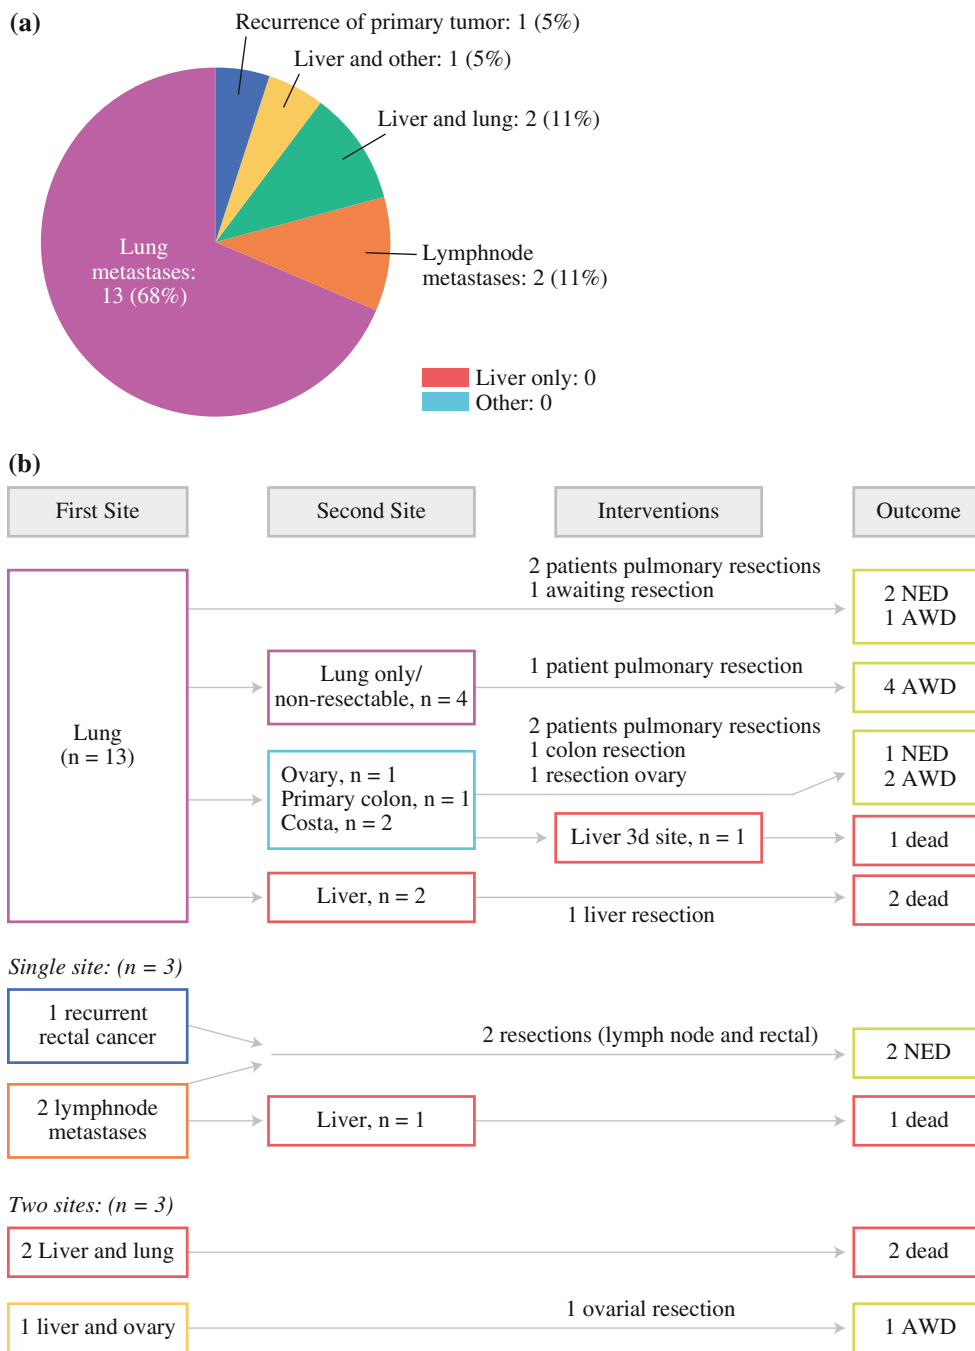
(a)

Recurrence of primary tumor: 1 (5%)

Liver and other: 1 (5%)

Liver and lung: 2 (11%)

Lymphnode metastases: 2 (11%)

Lung metastases: 13 (68%)

Liver only: 0
Other: 0

(b)

First Site

Second Site

Interventions

Outcome

2 patients pulmonary resections
1 awaiting resection

2 NED
1 AWD

Lung (n = 13)

Lung only/ non-resectable, n = 4

1 patient pulmonary resection

4 AWD

2 patients pulmonary resections
1 colon resection
1 resection ovary

1 NED
2 AWD

Ovary, n = 1
Primary colon, n = 1
Costa, n = 2

Liver 3d site, n = 1

1 dead

Liver, n = 2

1 liver resection

2 dead

Single site: (n = 3)

1 recurrent rectal cancer

2 resections (lymph node and rectal)

2 NED

2 lymphnode metastases

Liver, n = 1

1 dead

Two sites: (n = 3)

2 Liver and lung

2 dead

1 ovarial resection

1 liver and ovary

1 AWD